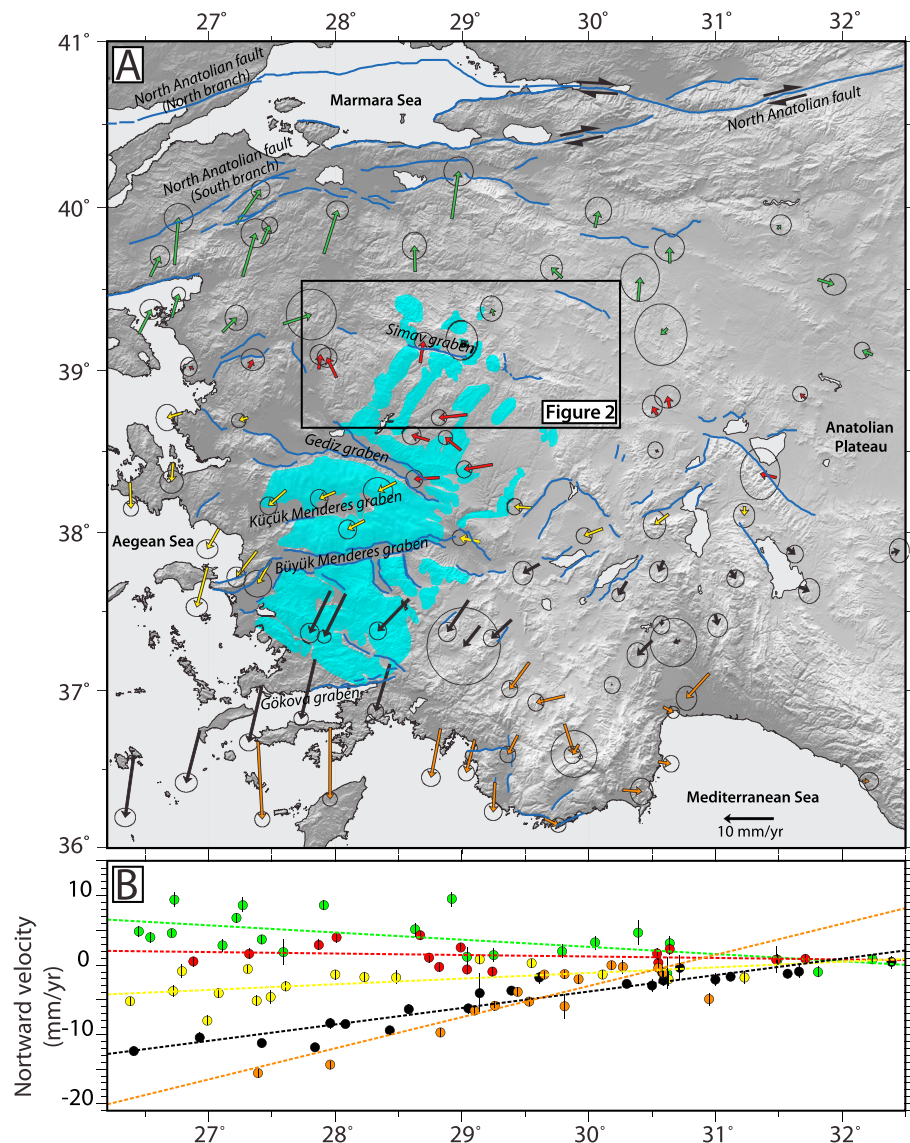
27° 28° 29° 30° 31° 32°

41° 40° 39° 38° 37° 36°

A

North Anatolian fault (North branch)

Marmara Sea

North Anatolian fault

North Anatolian fault (South branch)

Simav graben

Figure 2

Gediz graben

Anatolian Plateau

Küçük Menderes graben

Aegean Sea

Büyük Menderes graben

Gökova graben

Mediterranean Sea

10 mm/yr

B

Nortward velocity (mm/yr)

10 0 -10 -20

27° 28° 29° 30° 31° 32°